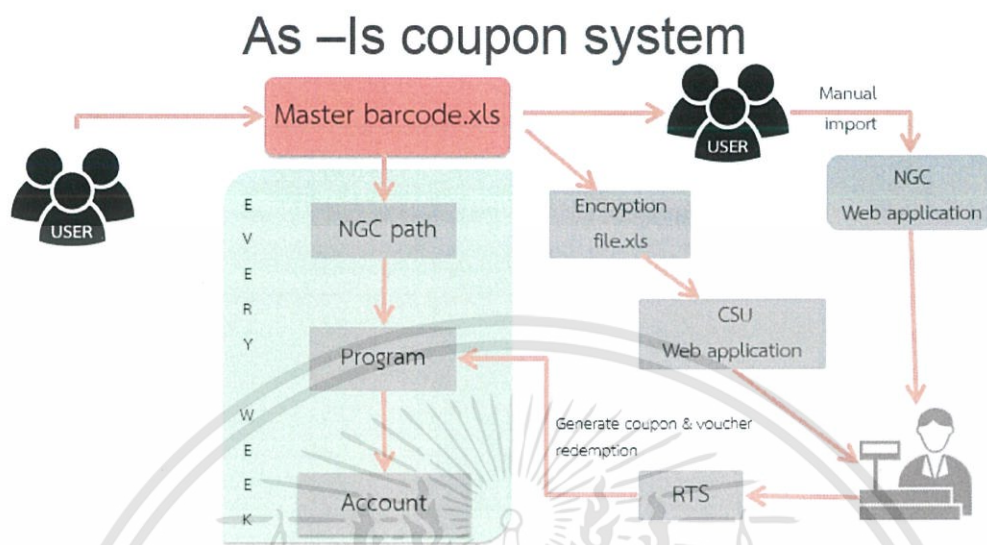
As –Is coupon system

USER

Master barcode.xls

USER

Manual import

NGC Web application

E V E R Y W E E K

NGC path

Program

Account

Encryption file.xls

CSU Web application

Generate coupon & voucher redemption

RTS